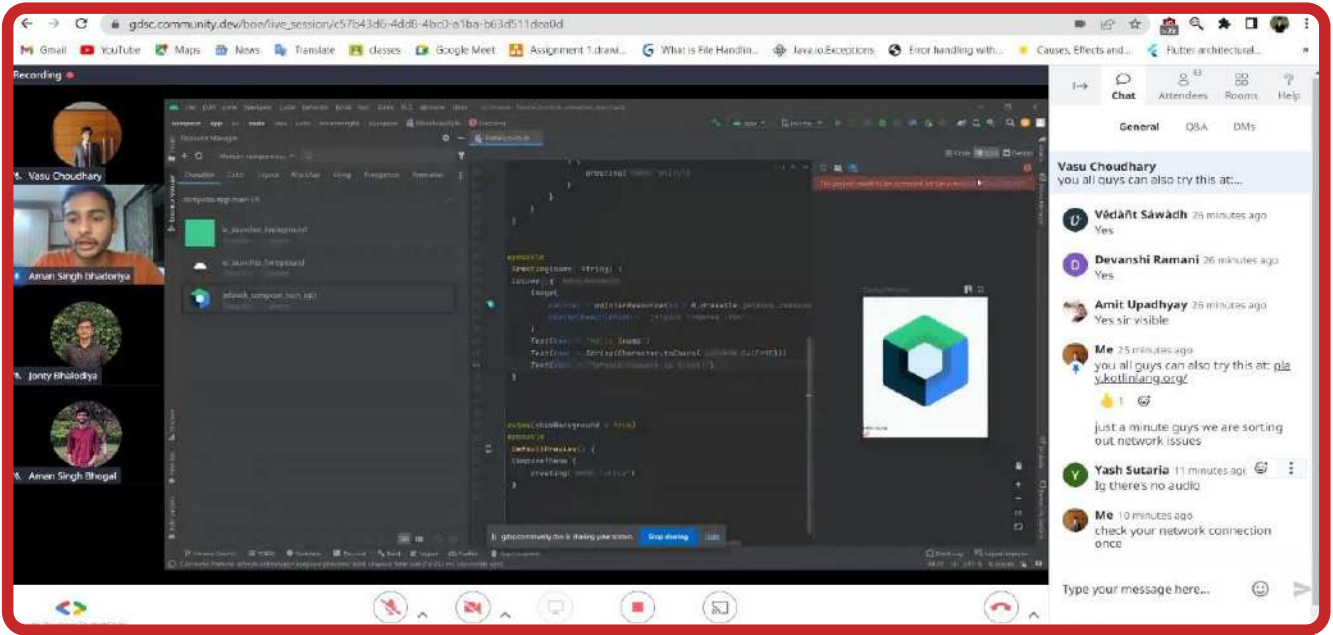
gdsc.community.dev/boe/live_session/c57b43d6-4dd8-4bc0-a1ba-b63d511dea0d

Gmail YouTube Maps News Translate classes Google Meet Assignment 1.drawi... What is File Handlin... Java.io.Exceptions Error handling with... Causes, Effects and... Flutter architectural...

Recording

Vasu Choudhary
Aman Singh Bhadoriya
Jonty Bhalodiya
Aman Singh Bhogal

Chat Attendees Rooms Help

General Q&A DMs

Vasu Choudhary
you all guys can also try this at:...

Vêdânt Sâwâdh 26 minutes ago
Yes

Devanshi Ramani 26 minutes ago
Yes

Amit Upadhyay 26 minutes ago
Yes sir visible

Me 25 minutes ago
you all guys can also try this at: play.kotlinlang.org/

1

just a minute guys we are sorting out network issues

Yash Sutaria 11 minutes ago
Ig there's no audio

Me 10 minutes ago
check your network connection once

Type your message here...

gdsc.community.dev is sharing your screen. Stop sharing Hide

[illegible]